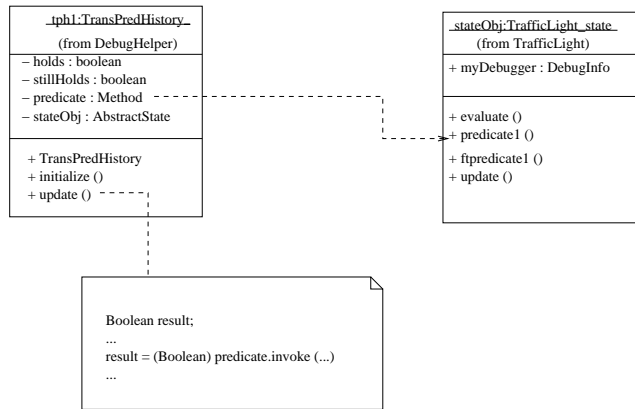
tph1:TransPredHistory
(from DebugHelper)
– holds : boolean
– stillHolds : boolean
– predicate : Method
– stateObj : AbstractState

+ TransPredHistory
+ initialize ()
+ update ()

stateObj:TrafficLight_state
(from TrafficLight)
+ myDebugger : DebugInfo

+ evaluate ()
+ predicate1 ()
+ ftpredicate1 ()
+ update ()

Boolean result;
...
result = (Boolean) predicate.invoke (...)
...